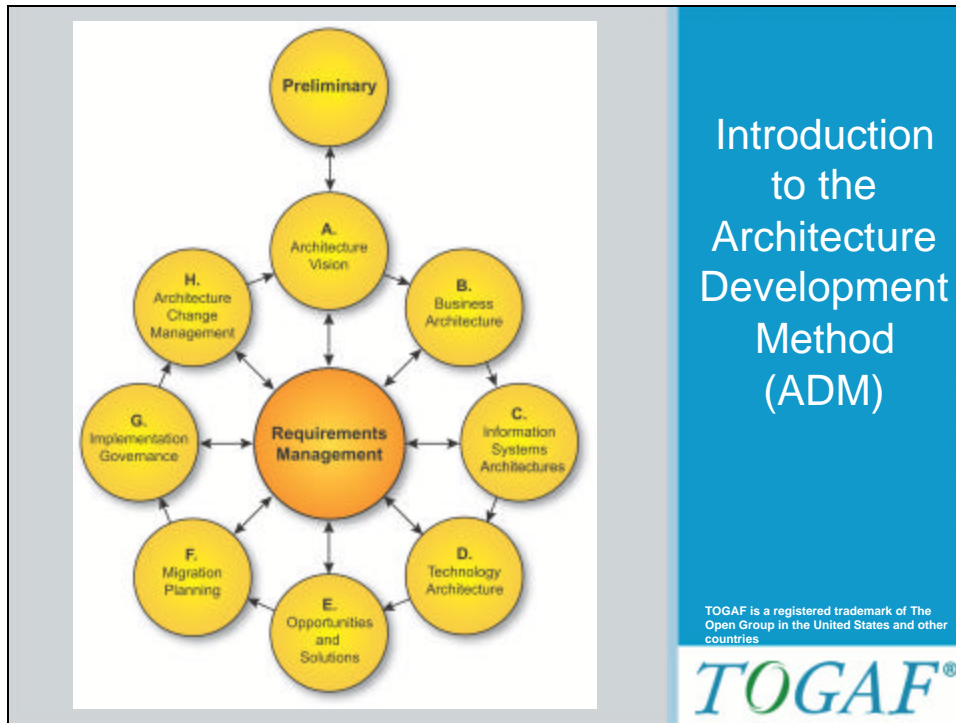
Preliminary

A. Architecture Vision

B. Business Architecture

C. Information Systems Architectures

D. Technology Architecture

E. Opportunities and Solutions

F. Migration Planning

G. Implementation Governance

H. Architecture Change Management

Requirements Management

Introduction to the Architecture Development Method (ADM)

TOGAF is a registered trademark of The Open Group in the United States and other countries

TOGAF®